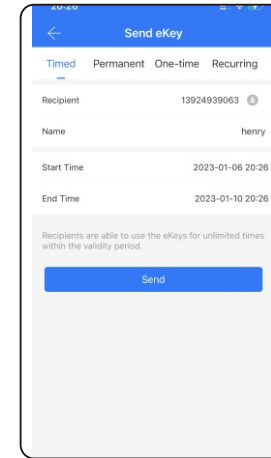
20:26

Send eKey

Timed Permanent One-time Recurring

Recipient 13924939063

Name henry

Start Time 2023-01-06 20:26

End Time 2023-01-10 20:26

Recipients are able to use the eKeys for unlimited times within the validity period.

Send